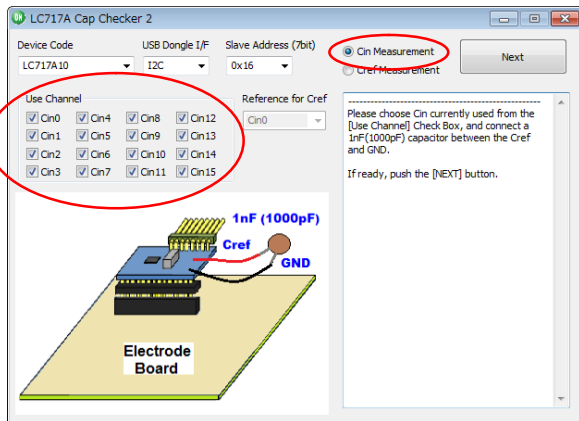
LC717A Cap Checker 2

Device Code
LC717A10

USB Dongle I/F
I2C

Slave Address (7bit)
0x16

Cin Measurement
Cref Measurement

Next

Use Channel
Cin0 Cin4 Cin8 Cin12
Cin1 Cin5 Cin9 Cin13
Cin2 Cin6 Cin10 Cin14
Cin3 Cin7 Cin11 Cin15

Reference for Cref
Cin0

-----------------------------------------------
Please choose Cin currently used from the [Use Channel] Check Box, and connect a 1nF(1000pF) capacitor between the Cref and GND.

If ready, push the [NEXT] button.

1nF (1000pF)
Cref
GND

Electrode Board